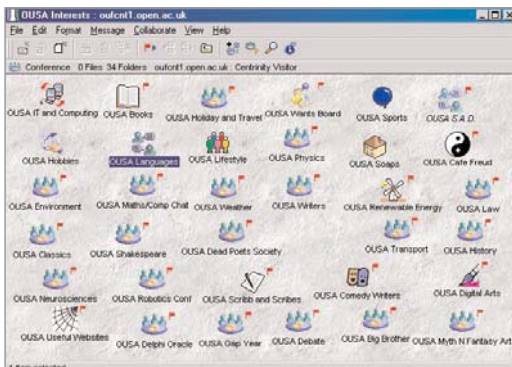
OUSA Interests : oufcnt1.open.ac.uk

File Edit Format Message Collaborate View Help

Conference 0 Files 34 Folders oufcnt1.open.ac.uk : Centrinity Visitor

OUSA IT and Computing
OUSA Books
OUSA Holiday and Travel
OUSA Wants Board
OUSA Sports
OUSA S.A.D.

OUSA Hobbies
OUSA Languages
OUSA Lifestyle
OUSA Physics
OUSA Soaps
OUSA Cafe Freud

OUSA Environment
OUSA Maths/Comp Chat
OUSA Weather
OUSA Writers
OUSA Renewable Energy
OUSA Law

OUSA Classics
OUSA Shakespeare
OUSA Dead Poets Society
OUSA Transport
OUSA History

OUSA Neurosciences
OUSA Robotics Conf
OUSA Scribb and Scribes
OUSA Comedy Writers
OUSA Digital Arts

OUSA Useful Websites
OUSA Delphi Oracle
OUSA Gap Year
OUSA Debate
OUSA Big Brother
OUSA Myth N Fantasy Art

1 item selected